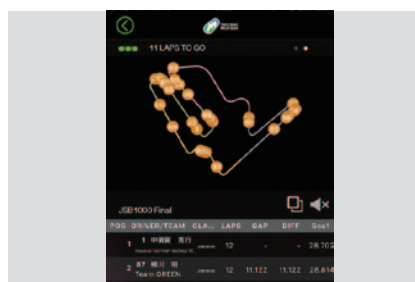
11 LAPS TO GO

JSB1000 Final

| POS | DRIVER/TEAM | CLA... | LAPS | GAP | DIFF | Sec1 |
|---|---|---|---|---|---|---|
| 1 | 1 中須賀 克行 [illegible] | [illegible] | 12 | - | - | 28.702 |
| 2 | 87 柳川 明 Team GREEN | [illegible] | 12 | 11.122 | 11.122 | 28.814 |